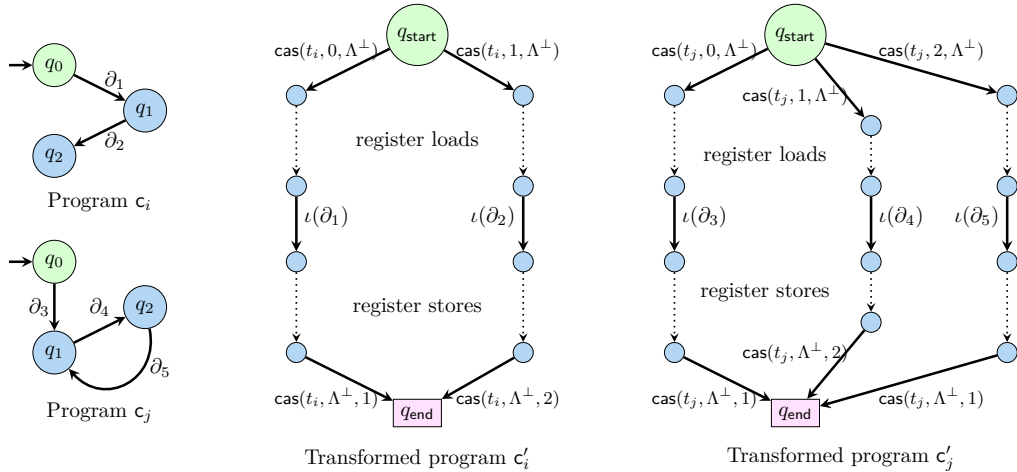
$q_0$
$\partial_1$
$q_1$
$q_2$
$\partial_2$
Program $\mathsf{c}_i$

$q_0$
$\partial_3$
$\partial_4$
$q_2$
$q_1$
$\partial_5$
Program $\mathsf{c}_j$

$q_{\mathsf{start}}$
$\mathsf{cas}(t_i, 0, \Lambda^\perp)$
$\mathsf{cas}(t_i, 1, \Lambda^\perp)$
register loads
$\iota(\partial_1)$
$\iota(\partial_2)$
register stores
$\mathsf{cas}(t_i, \Lambda^\perp, 1)$
$q_{\mathsf{end}}$
$\mathsf{cas}(t_i, \Lambda^\perp, 2)$
Transformed program $\mathsf{c}_i'$

$q_{\mathsf{start}}$
$\mathsf{cas}(t_j, 0, \Lambda^\perp)$
$\mathsf{cas}(t_j, 2, \Lambda^\perp)$
$\mathsf{cas}(t_j, 1, \Lambda^\perp)$
register loads
$\iota(\partial_3)$
$\iota(\partial_4)$
$\iota(\partial_5)$
register stores
$\mathsf{cas}(t_j, \Lambda^\perp, 2)$
$\mathsf{cas}(t_j, \Lambda^\perp, 1)$
$q_{\mathsf{end}}$
$\mathsf{cas}(t_j, \Lambda^\perp, 1)$
Transformed program $\mathsf{c}_j'$